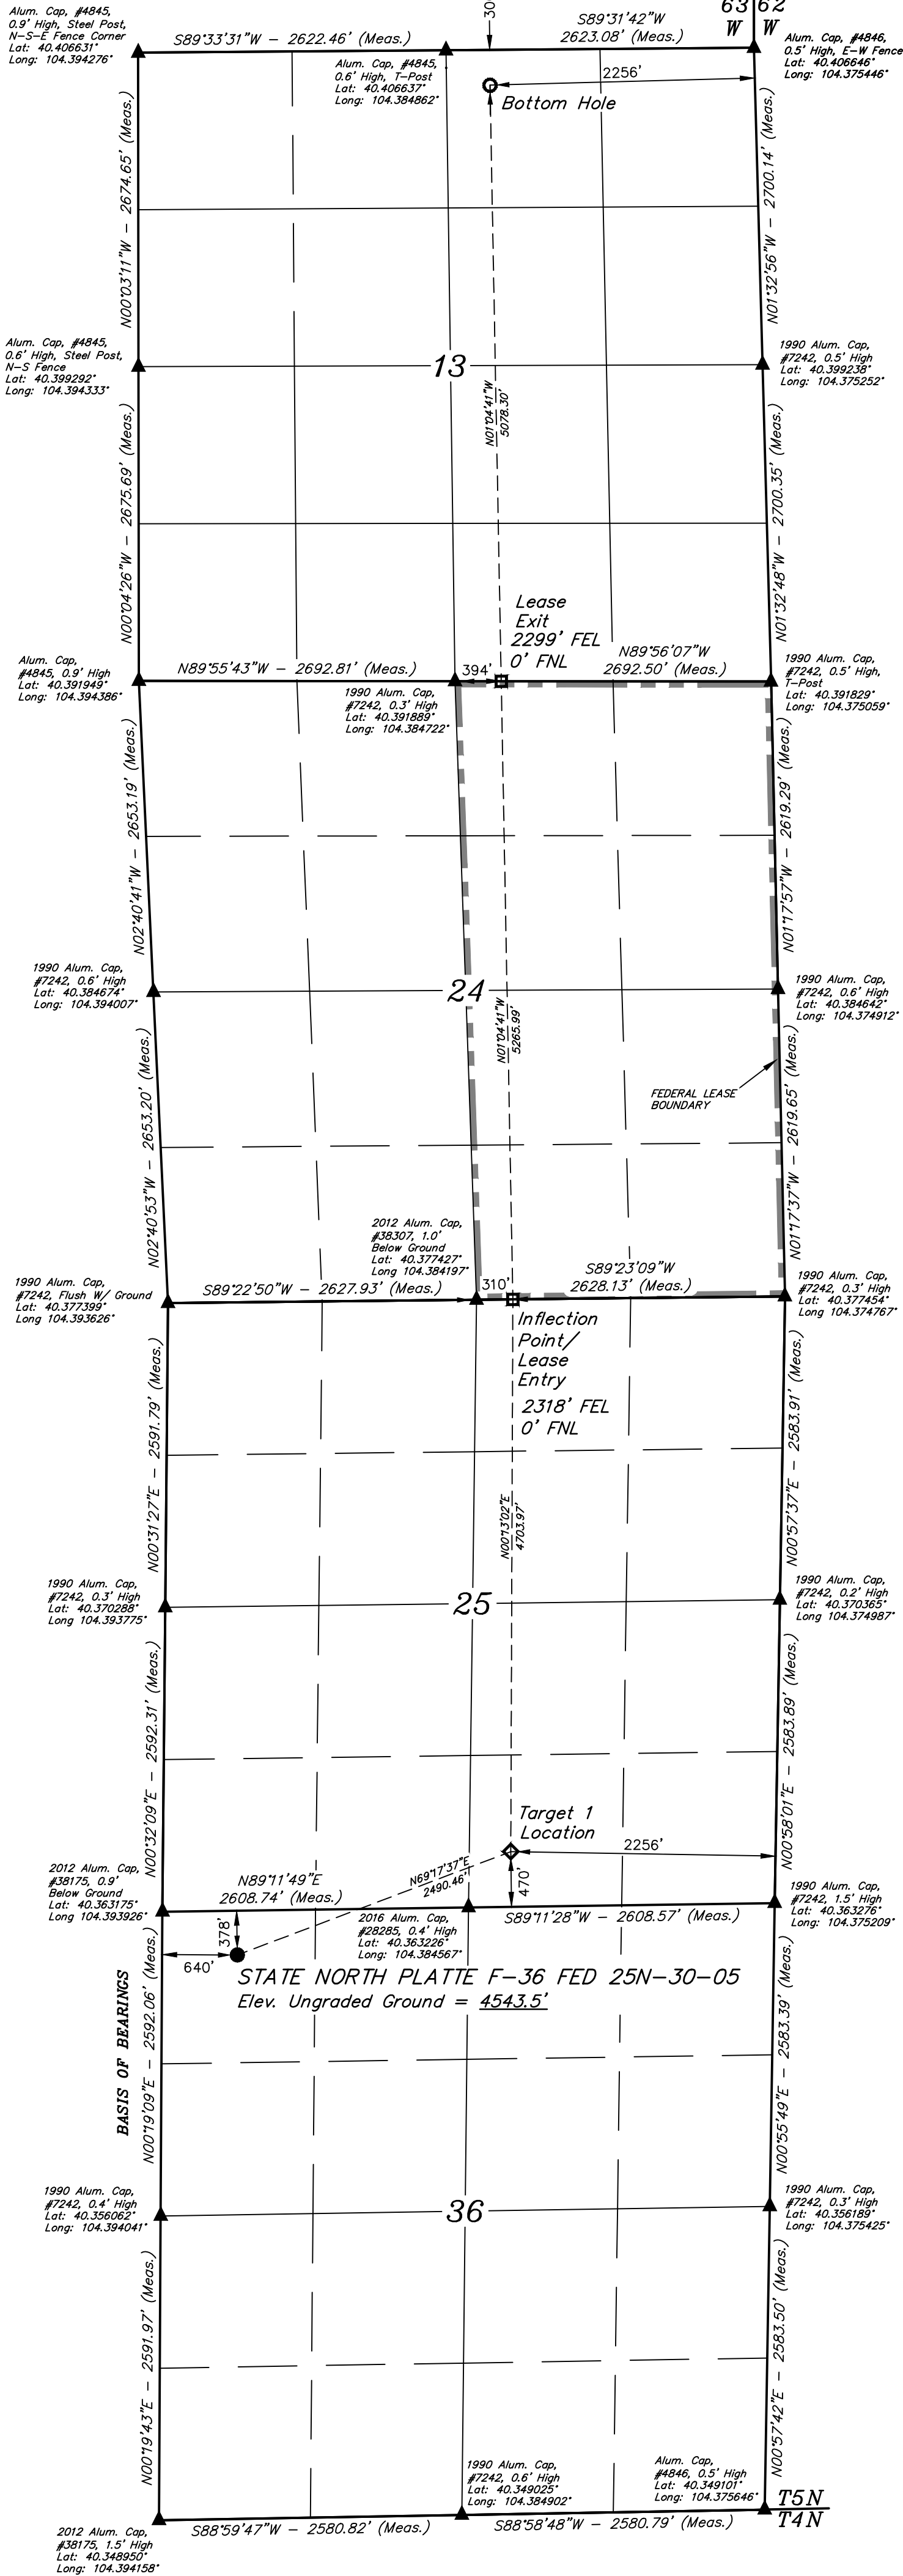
Alum. Cap, #4845, 0.9' High, Steel Post, N-S-E Fence Corner Lat: 40.406631° Long: 104.394276°

S89°33'31"W – 2622.46' (Meas.)

30

S89°31'42"W 2623.08' (Meas.)

63 W | 62 W

Alum. Cap, #4846, 0.5' High, E-W Fence Lat: 40.406646° Long: 104.375446°

Alum. Cap, #4845, 0.6' High, T-Post Lat: 40.406637° Long: 104.384862°

2256'

Bottom Hole

N00°03'11"W – 2674.65' (Meas.)

N01°32'56"W – 2700.14' (Meas.)

Alum. Cap, #4845, 0.6' High, Steel Post, N-S Fence Lat: 40.399292° Long: 104.394333°

13

1990 Alum. Cap, #7242, 0.5' High Lat: 40.399238° Long: 104.375252°

N01°04'41"W 5078.30'

N00°04'26"W – 2675.69' (Meas.)

N01°32'48"W – 2700.35' (Meas.)

Lease Exit 2299' FEL 0' FNL

Alum. Cap, #4845, 0.9' High Lat: 40.391949° Long: 104.394386°

N89°55'43"W – 2692.81' (Meas.)

394'

N89°56'07"W 2692.50' (Meas.)

1990 Alum. Cap, #7242, 0.5' High, T-Post Lat: 40.391829° Long: 104.375059°

1990 Alum. Cap, #7242, 0.3' High Lat: 40.391889° Long: 104.384722°

N02°40'41"W – 2653.19' (Meas.)

N01°17'57"W – 2619.29' (Meas.)

1990 Alum. Cap, #7242, 0.6' High Lat: 40.384674° Long: 104.394007°

24

1990 Alum. Cap, #7242, 0.6' High Lat: 40.384642° Long: 104.374912°

N01°04'41"W 5265.99'

FEDERAL LEASE BOUNDARY

N02°40'53"W – 2653.20' (Meas.)

N01°17'37"W – 2619.65' (Meas.)

2012 Alum. Cap, #38307, 1.0' Below Ground Lat: 40.377427° Long 104.384197°

1990 Alum. Cap, #7242, Flush W/ Ground Lat: 40.377399° Long 104.393626°

S89°22'50"W – 2627.93' (Meas.)

310'

S89°23'09"W 2628.13' (Meas.)

1990 Alum. Cap, #7242, 0.3' High Lat: 40.377454° Long 104.374767°

Inflection Point/ Lease Entry 2318' FEL 0' FNL

N00°31'27"E – 2591.79' (Meas.)

N00°13'02"E 4703.97'

N00°57'37"E – 2583.91' (Meas.)

1990 Alum. Cap, #7242, 0.3' High Lat: 40.370288° Long 104.393775°

25

1990 Alum. Cap, #7242, 0.2' High Lat: 40.370365° Long 104.374987°

N00°32'09"E – 2592.31' (Meas.)

N00°58'01"E – 2583.89' (Meas.)

Target 1 Location

2256'

470'

2012 Alum. Cap, #38175, 0.9' Below Ground Lat: 40.363175° Long 104.393926°

N89°11'49"E 2608.74' (Meas.)

N69°17'37"E 2490.46'

S89°11'28"W – 2608.57' (Meas.)

1990 Alum. Cap, #7242, 1.5' High Lat: 40.363276° Long: 104.375209°

378'

2016 Alum. Cap, #28285, 0.4' High Lat: 40.363226° Long: 104.384567°

640'

STATE NORTH PLATTE F-36 FED 25N-30-05
Elev. Ungraded Ground = 4543.5'

BASIS OF BEARINGS

N00°19'09"E – 2592.06' (Meas.)

N00°55'49"E – 2583.39' (Meas.)

1990 Alum. Cap, #7242, 0.4' High Lat: 40.356062° Long: 104.394041°

36

1990 Alum. Cap, #7242, 0.3' High Lat: 40.356189° Long: 104.375425°

N00°19'43"E – 2591.97' (Meas.)

N00°57'42"E – 2583.50' (Meas.)

1990 Alum. Cap, #7242, 0.6' High Lat: 40.349025° Long: 104.384902°

Alum. Cap, #4846, 0.5' High Lat: 40.349101° Long: 104.375646°

T5N
T4N

2012 Alum. Cap, #38175, 1.5' High Lat: 40.348950° Long: 104.394158°

S88°59'47"W – 2580.82' (Meas.)

S88°58'48"W – 2580.79' (Meas.)